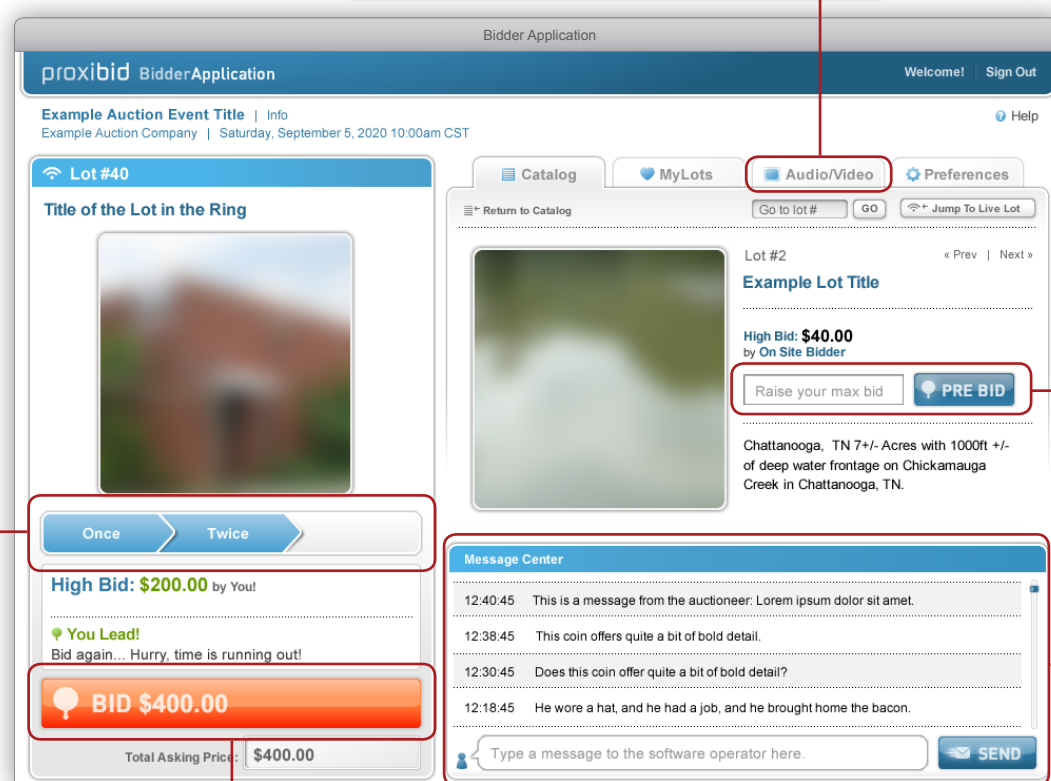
Bidder Application

proxibid BidderApplication

Welcome! Sign Out

Example Auction Event Title | Info

Example Auction Company | Saturday, September 5, 2020 10:00am CST

Help

Lot #40

Title of the Lot in the Ring

Once Twice

High Bid: $200.00 by You!

You Lead!

Bid again... Hurry, time is running out!

BID $400.00

Total Asking Price: $400.00

Catalog MyLots Audio/Video Preferences

Return to Catalog

Go to lot # GO

Jump To Live Lot

Lot #2

« Prev | Next »

Example Lot Title

High Bid: $40.00

by On Site Bidder

Raise your max bid

PRE BID

Chattanooga, TN 7+/- Acres with 1000ft +/- of deep water frontage on Chickamauga Creek in Chattanooga, TN.

Message Center

| | |
|---|---|
| 12:40:45 | This is a message from the auctioneer: Lorem ipsum dolor sit amet. |
| 12:38:45 | This coin offers quite a bit of bold detail. |
| 12:30:45 | Does this coin offer quite a bit of bold detail? |
| 12:18:45 | He wore a hat, and he had a job, and he brought home the bacon. |

Type a message to the software operator here.

SEND